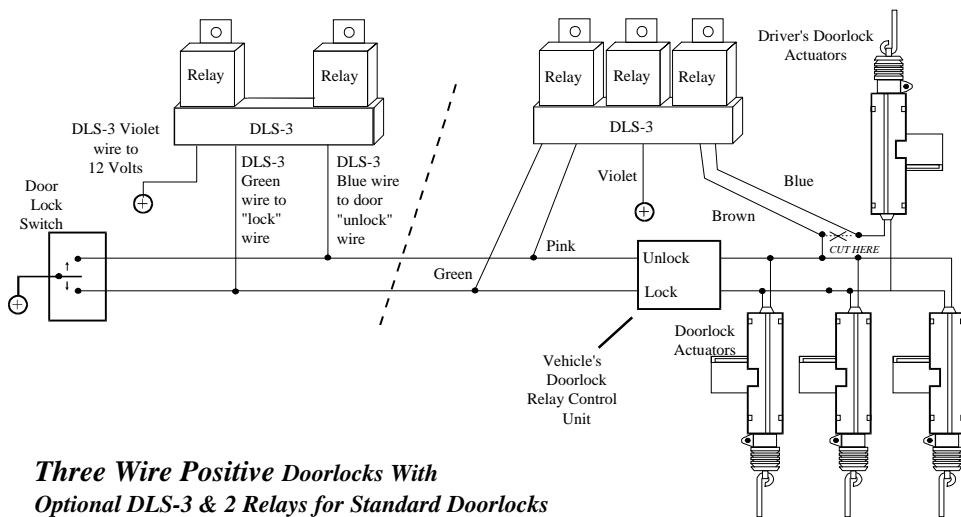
Relay
Relay
DLS-3

DLS-3 Violet wire to 12 Volts

DLS-3 Green wire to "lock" wire

DLS-3 Blue wire to door "unlock" wire

Door Lock Switch

Relay
Relay
Relay
DLS-3

Driver's Doorlock Actuators

Violet

Blue

Brown

CUT HERE

Pink

Green

Unlock

Lock

Doorlock Actuators

Vehicle's Doorlock Relay Control Unit

*Three Wire Positive* **Doorlocks With Optional DLS-3 & 2 Relays for Standard Doorlocks**